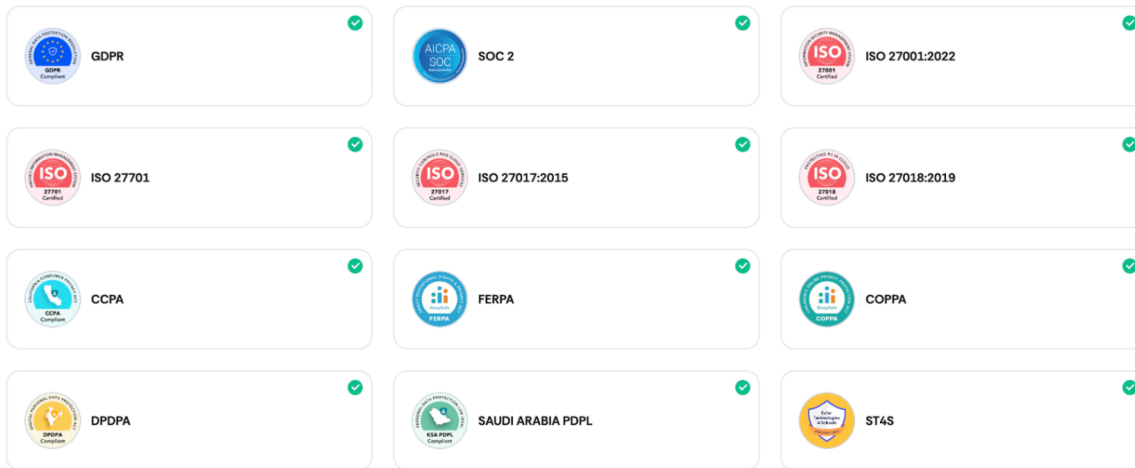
GDPR Compliant

GDPR

AICPA SOC

SOC 2

ISO 27001 Certified

ISO 27001:2022

ISO 27701 Certified

ISO 27701

ISO 27017 Certified

ISO 27017:2015

ISO 27018 Certified

ISO 27018:2019

CCPA Compliant

CCPA

FERPA

FERPA

COPPA

COPPA

DPDPA Compliant

DPDPA

KSA PDPL Compliant

SAUDI ARABIA PDPL

Safer Technologies 4 Schools

ST4S